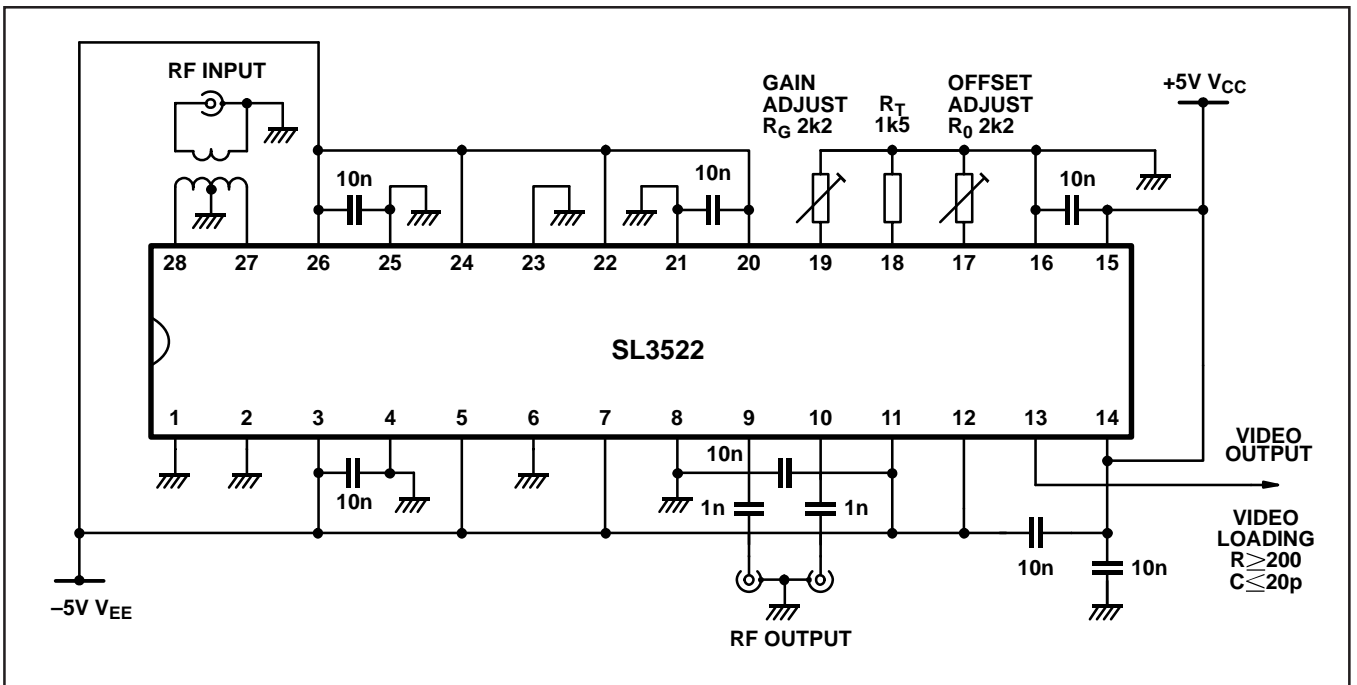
RF INPUT

GAIN ADJUST $R_G$ 2k2

$R_T$ 1k5

OFFSET ADJUST $R_0$ 2k2

+5V $V_{CC}$

10n

10n

10n

28 27 26 25 24 23 22 21 20 19 18 17 16 15

SL3522

1 2 3 4 5 6 7 8 9 10 11 12 13 14

10n

10n

1n

1n

VIDEO OUTPUT

VIDEO LOADING $R \geq 200$ $C \leq 20p$

10n

10n

–5V $V_{EE}$

RF OUTPUT